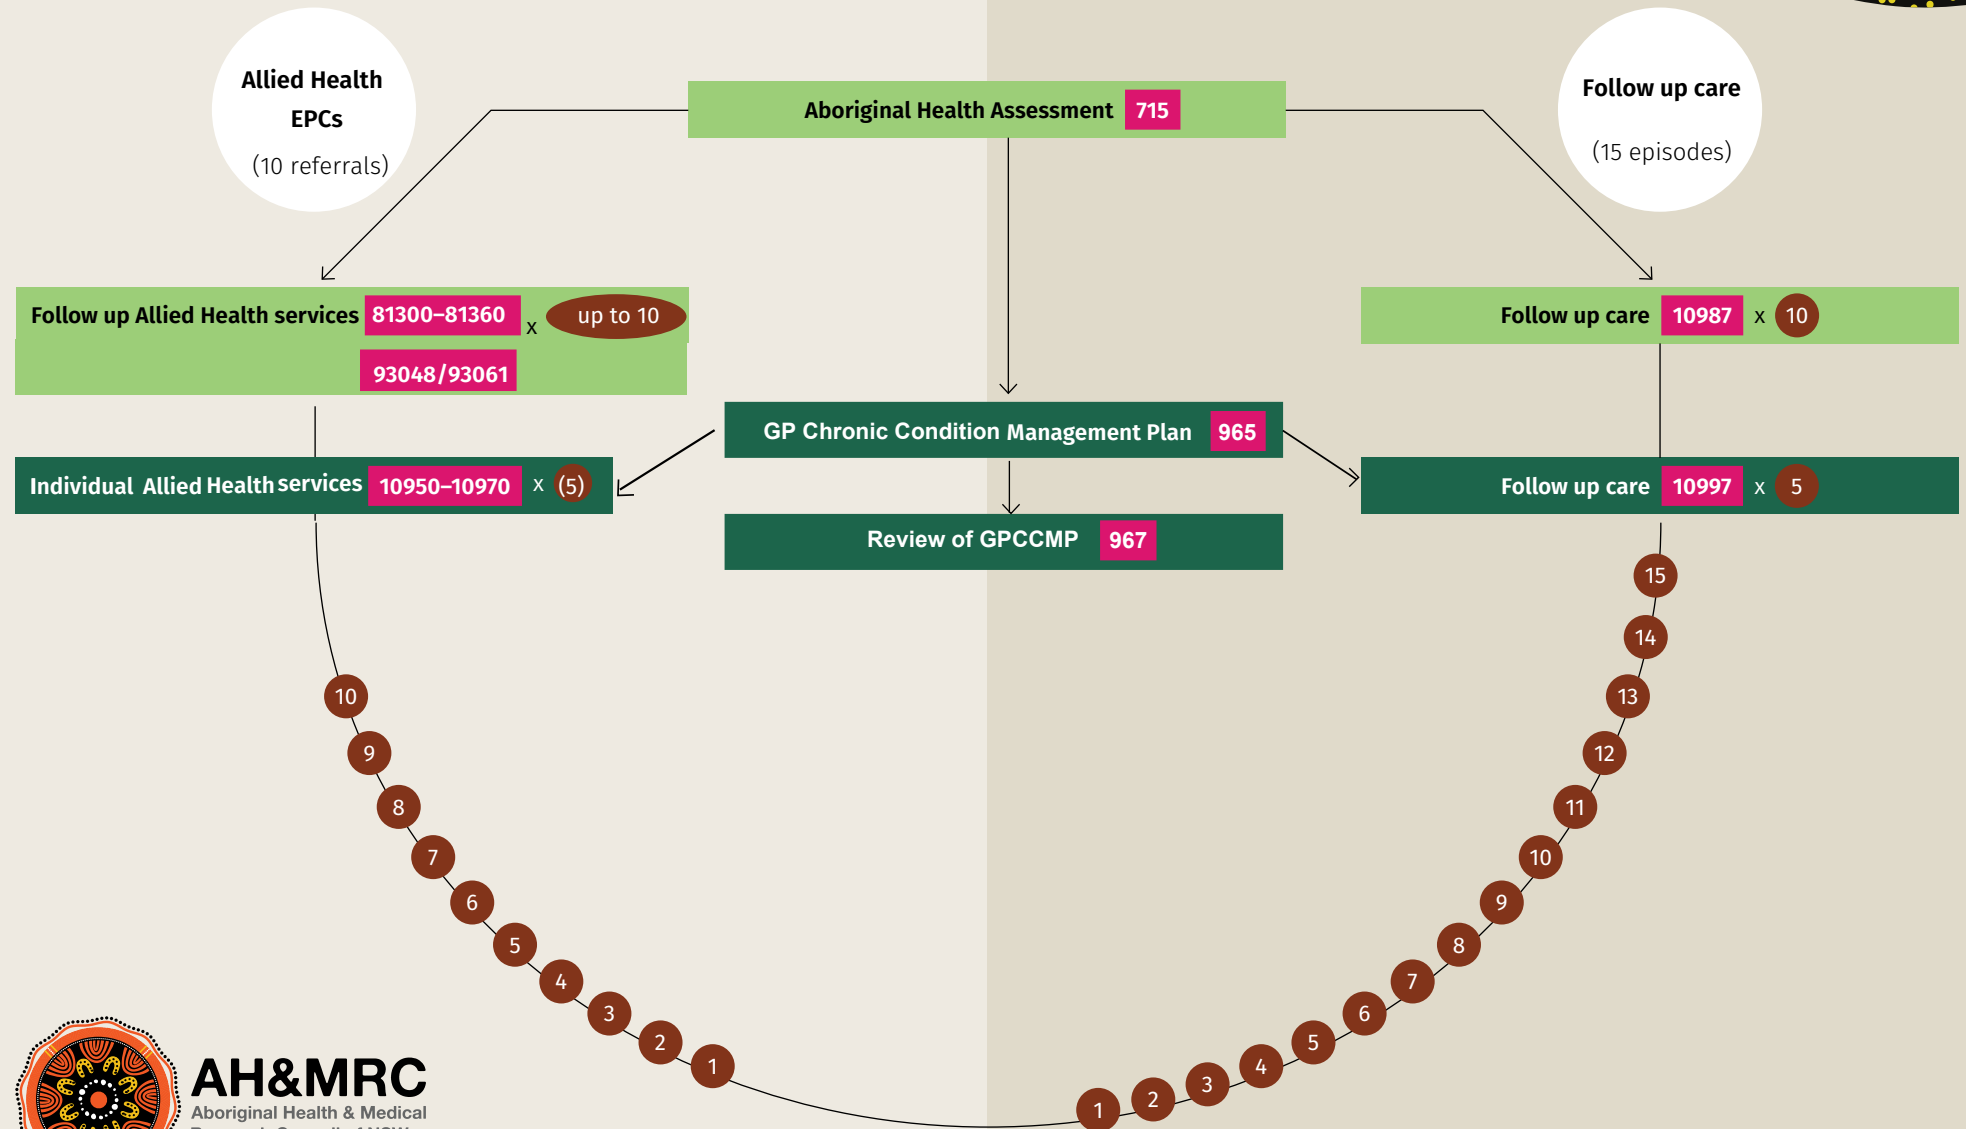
Allied Health EPCs
(10 referrals)

Aboriginal Health Assessment 715

Follow up care
(15 episodes)

Follow up Allied Health services 81300–81360 x up to 10
93048/93061

Follow up care 10987 x 10

GP Chronic Condition Management Plan 965

Individual Allied Health services 10950–10970 x (5)

Follow up care 10997 x 5

Review of GPCCMP 967

10
9
8
7
6
5
4
3
2
1

15
14
13
12
11
10
9
8
7
6
5
4
3
2
1

AH&MRC
Aboriginal Health & Medical
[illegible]